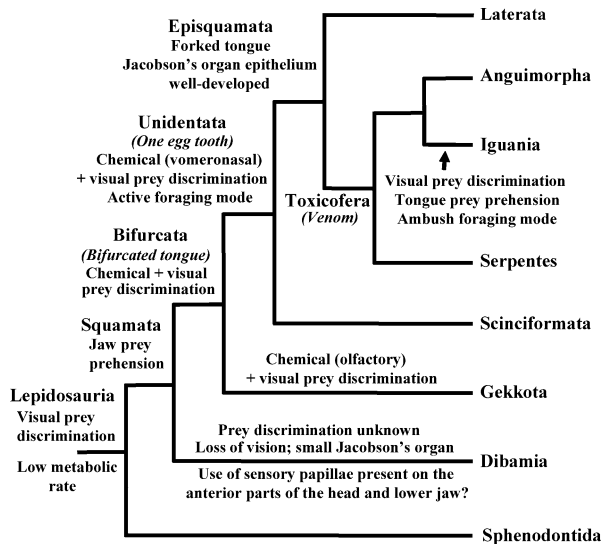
Episquamata
Forked tongue
Jacobson's organ epithelium well-developed

Laterata

Anguimorpha

Iguania

Unidentata
(One egg tooth)
Chemical (vomeronasal) + visual prey discrimination
Active foraging mode

Visual prey discrimination
Tongue prey prehension
Ambush foraging mode

Toxicofera
(Venom)

Bifurcata
(Bifurcated tongue)
Chemical + visual prey discrimination

Serpentes

Squamata
Jaw prey prehension

Scinciformata

Chemical (olfactory) + visual prey discrimination

Lepidosauria
Visual prey discrimination

Gekkota

Prey discrimination unknown
Loss of vision; small Jacobson's organ

Low metabolic rate

Dibamia

Use of sensory papillae present on the anterior parts of the head and lower jaw?

Sphenodontida